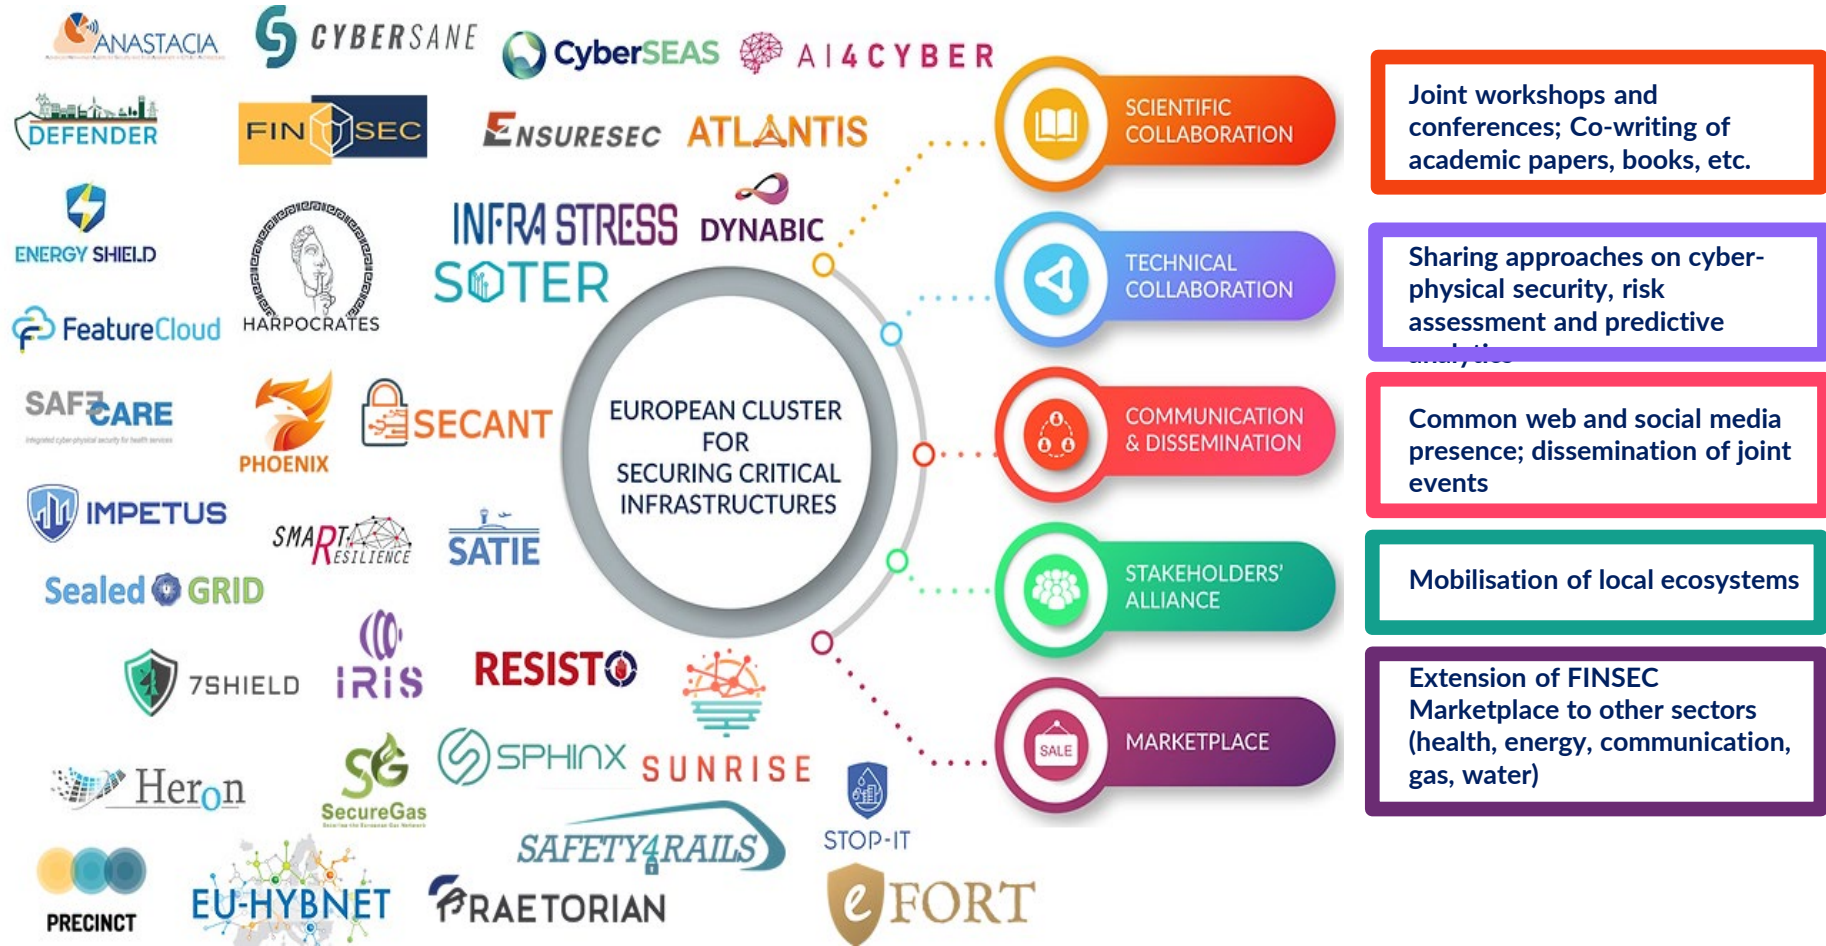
ANASTACIA
CYBERSANE
CyberSEAS
AI4CYBER
DEFENDER
FINSEC
ENSURESEC
ATLANTIS
ENERGY SHIELD
HARPOCRATES
INFRA STRESS
DYNABIC
SOTER
FeatureCloud
SAFECARE
PHOENIX
SECANT
IMPETUS
SMART RESILIENCE
SATIE
Sealed GRID
7SHIELD
iRiS
RESISTO
Heron
SecureGas
SPHINX
SUNRISE
STOP-IT
SAFETY4RAILS
PRECINCT
EU-HYBNET
PRAETORIAN
eFORT

EUROPEAN CLUSTER FOR SECURING CRITICAL INFRASTRUCTURES

SCIENTIFIC COLLABORATION
TECHNICAL COLLABORATION
COMMUNICATION & DISSEMINATION
STAKEHOLDERS' ALLIANCE
SALE
MARKETPLACE

Joint workshops and conferences; Co-writing of academic papers, books, etc.

Sharing approaches on cyber-physical security, risk assessment and predictive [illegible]

Common web and social media presence; dissemination of joint events

Mobilisation of local ecosystems

Extension of FINSEC Marketplace to other sectors (health, energy, communication, gas, water)